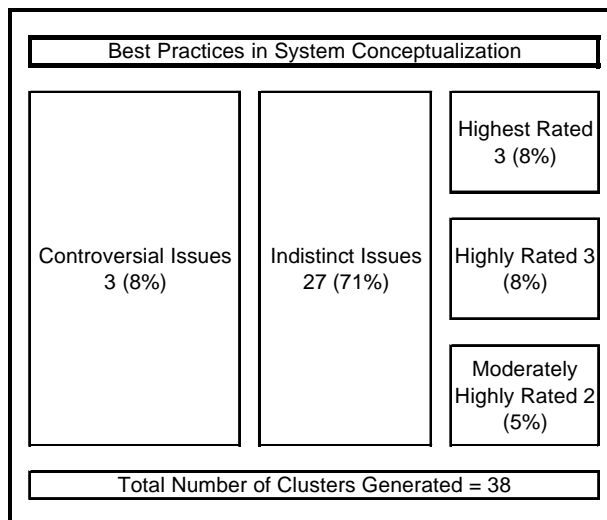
Best Practices in System Conceptualization

Controversial Issues 3 (8%)

Indistinct Issues 27 (71%)

Highest Rated 3 (8%)

Highly Rated 3 (8%)

Moderately Highly Rated 2 (5%)

Total Number of Clusters Generated = 38